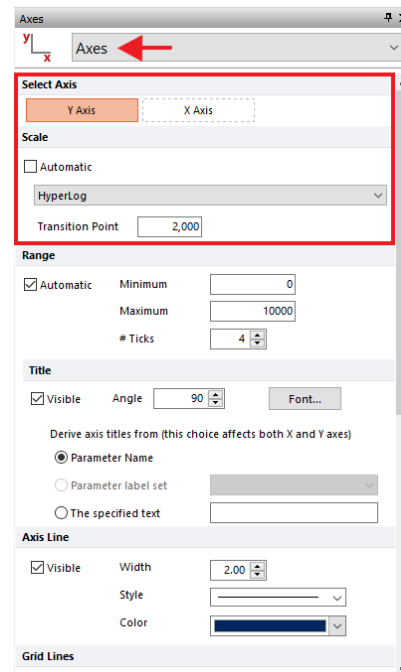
Axes

y
x

Axes

Select Axis

Y Axis

X Axis

Scale

Automatic

HyperLog

Transition Point 2,000

Range

Automatic

Minimum 0

Maximum 10000

# Ticks 4

Title

Visible

Angle 90

Font...

Derive axis titles from (this choice affects both X and Y axes)

Parameter Name

Parameter label set

The specified text

Axis Line

Visible

Width 2.00

Style

Color

Grid Lines